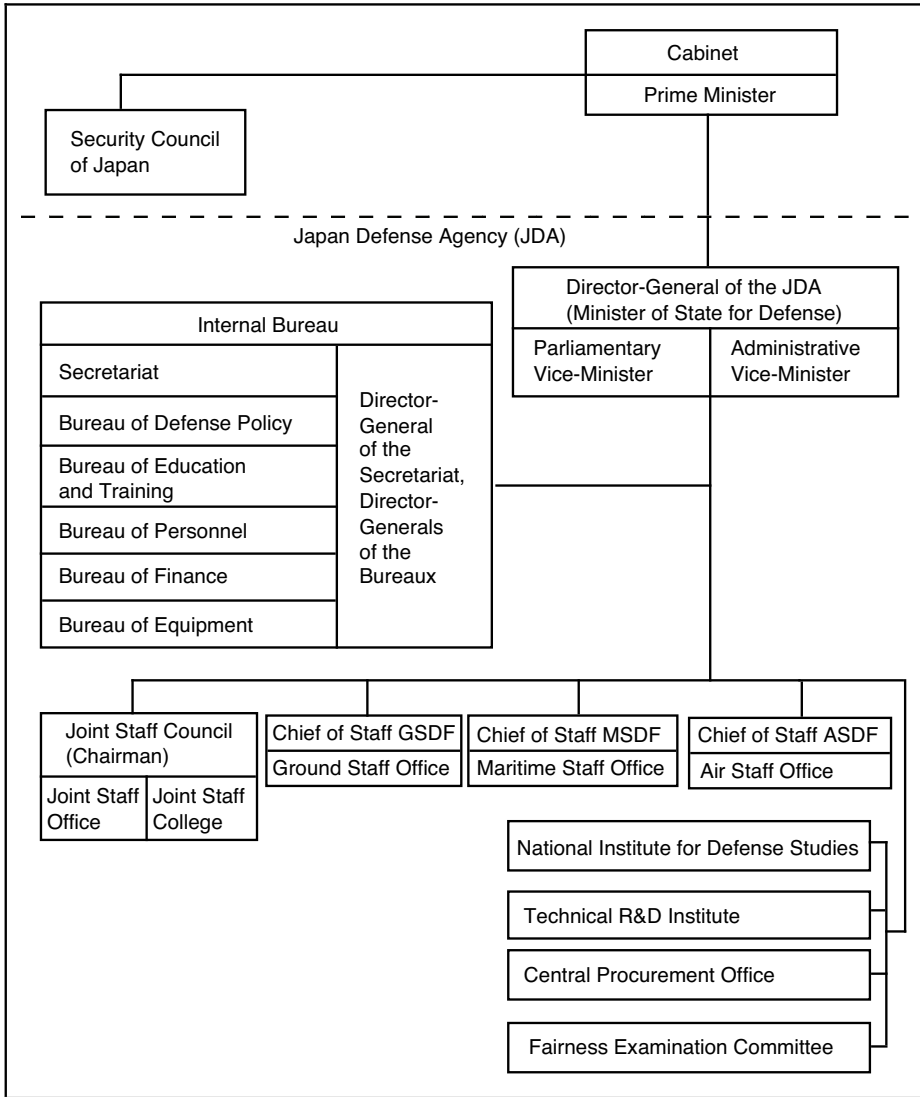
Cabinet

Prime Minister

Security Council of Japan

Japan Defense Agency (JDA)

Director-General of the JDA (Minister of State for Defense)

Parliamentary Vice-Minister

Administrative Vice-Minister

Internal Bureau

Secretariat

Bureau of Defense Policy

Bureau of Education and Training

Bureau of Personnel

Bureau of Finance

Bureau of Equipment

Director-General of the Secretariat, Director-Generals of the Bureaux

Joint Staff Council (Chairman)

Joint Staff Office

Joint Staff College

Chief of Staff GSDF

Ground Staff Office

Chief of Staff MSDF

Maritime Staff Office

Chief of Staff ASDF

Air Staff Office

National Institute for Defense Studies

Technical R&D Institute

Central Procurement Office

Fairness Examination Committee